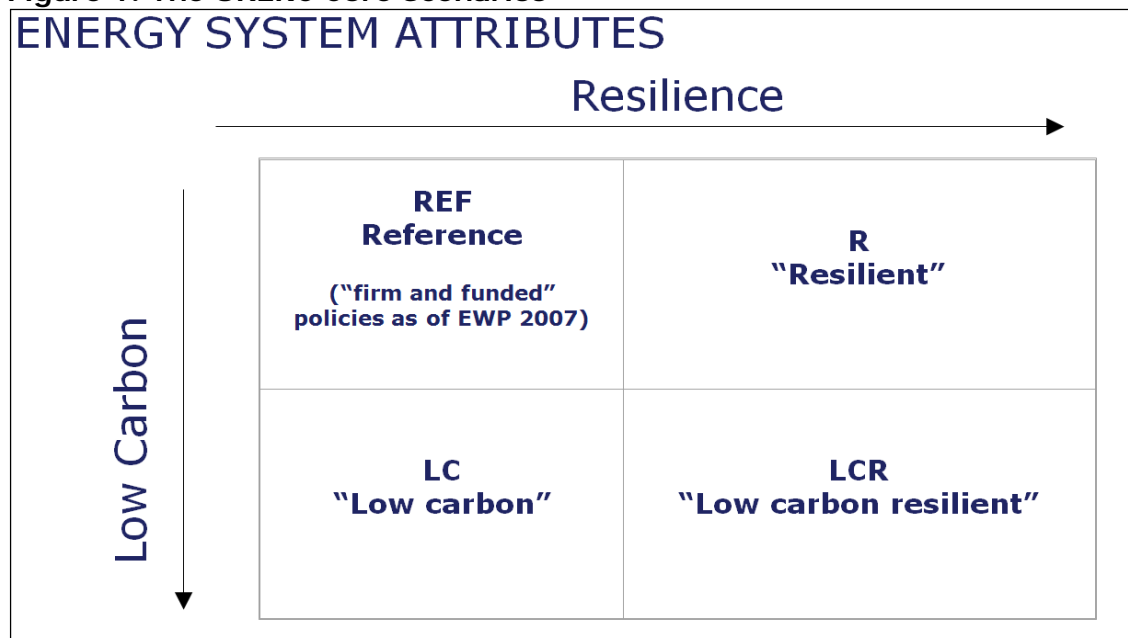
ENERGY SYSTEM ATTRIBUTES

Resilience

Low Carbon

| REF<br>Reference<br>("firm and funded" policies as of EWP 2007) | R<br>"Resilient" |
|---|---|
| LC<br>"Low carbon" | LCR<br>"Low carbon resilient" |